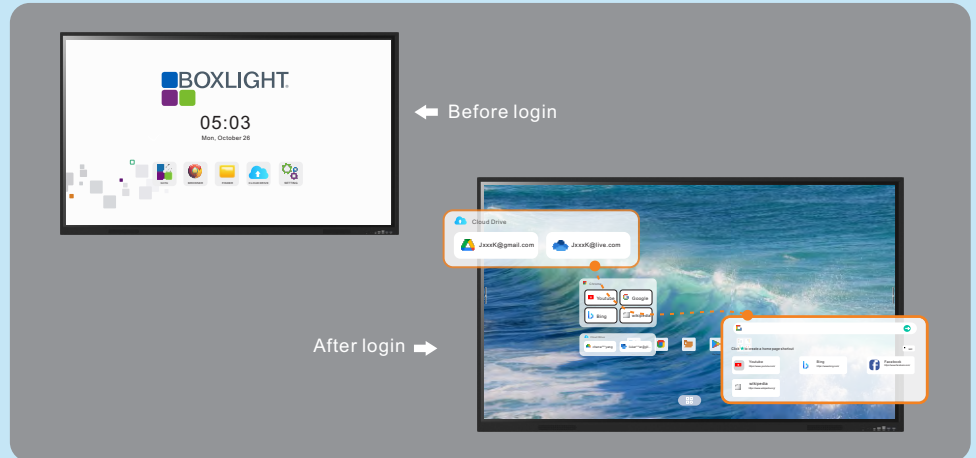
BOXLIGHT

05:03
Mon, October 26

NOTE BROWSER FINDER CLOUD DRIVE SETTING

Before login

Cloud Drive

JxxxK@gmail.com

JxxxK@live.com

YouTube

Google

Bing

wikipedia

After login

Click + to create a home page shortcut

Youtube

Bing

Facebook

wikipedia